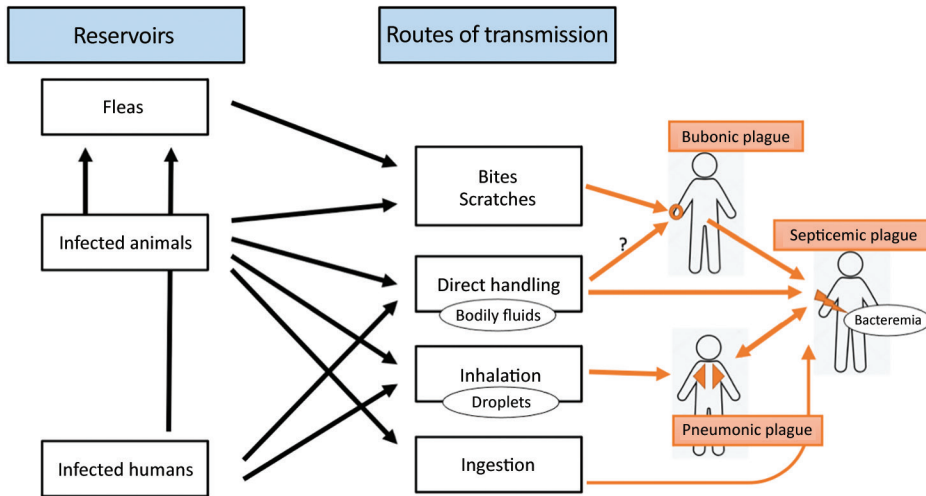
Reservoirs

Routes of transmission

Fleas

Infected animals

Infected humans

Bites
Scratches

Direct handling

Bodily fluids

Inhalation

Droplets

Ingestion

Bubonic plague

?

Septicemic plague

Bacteremia

Pneumonic plague